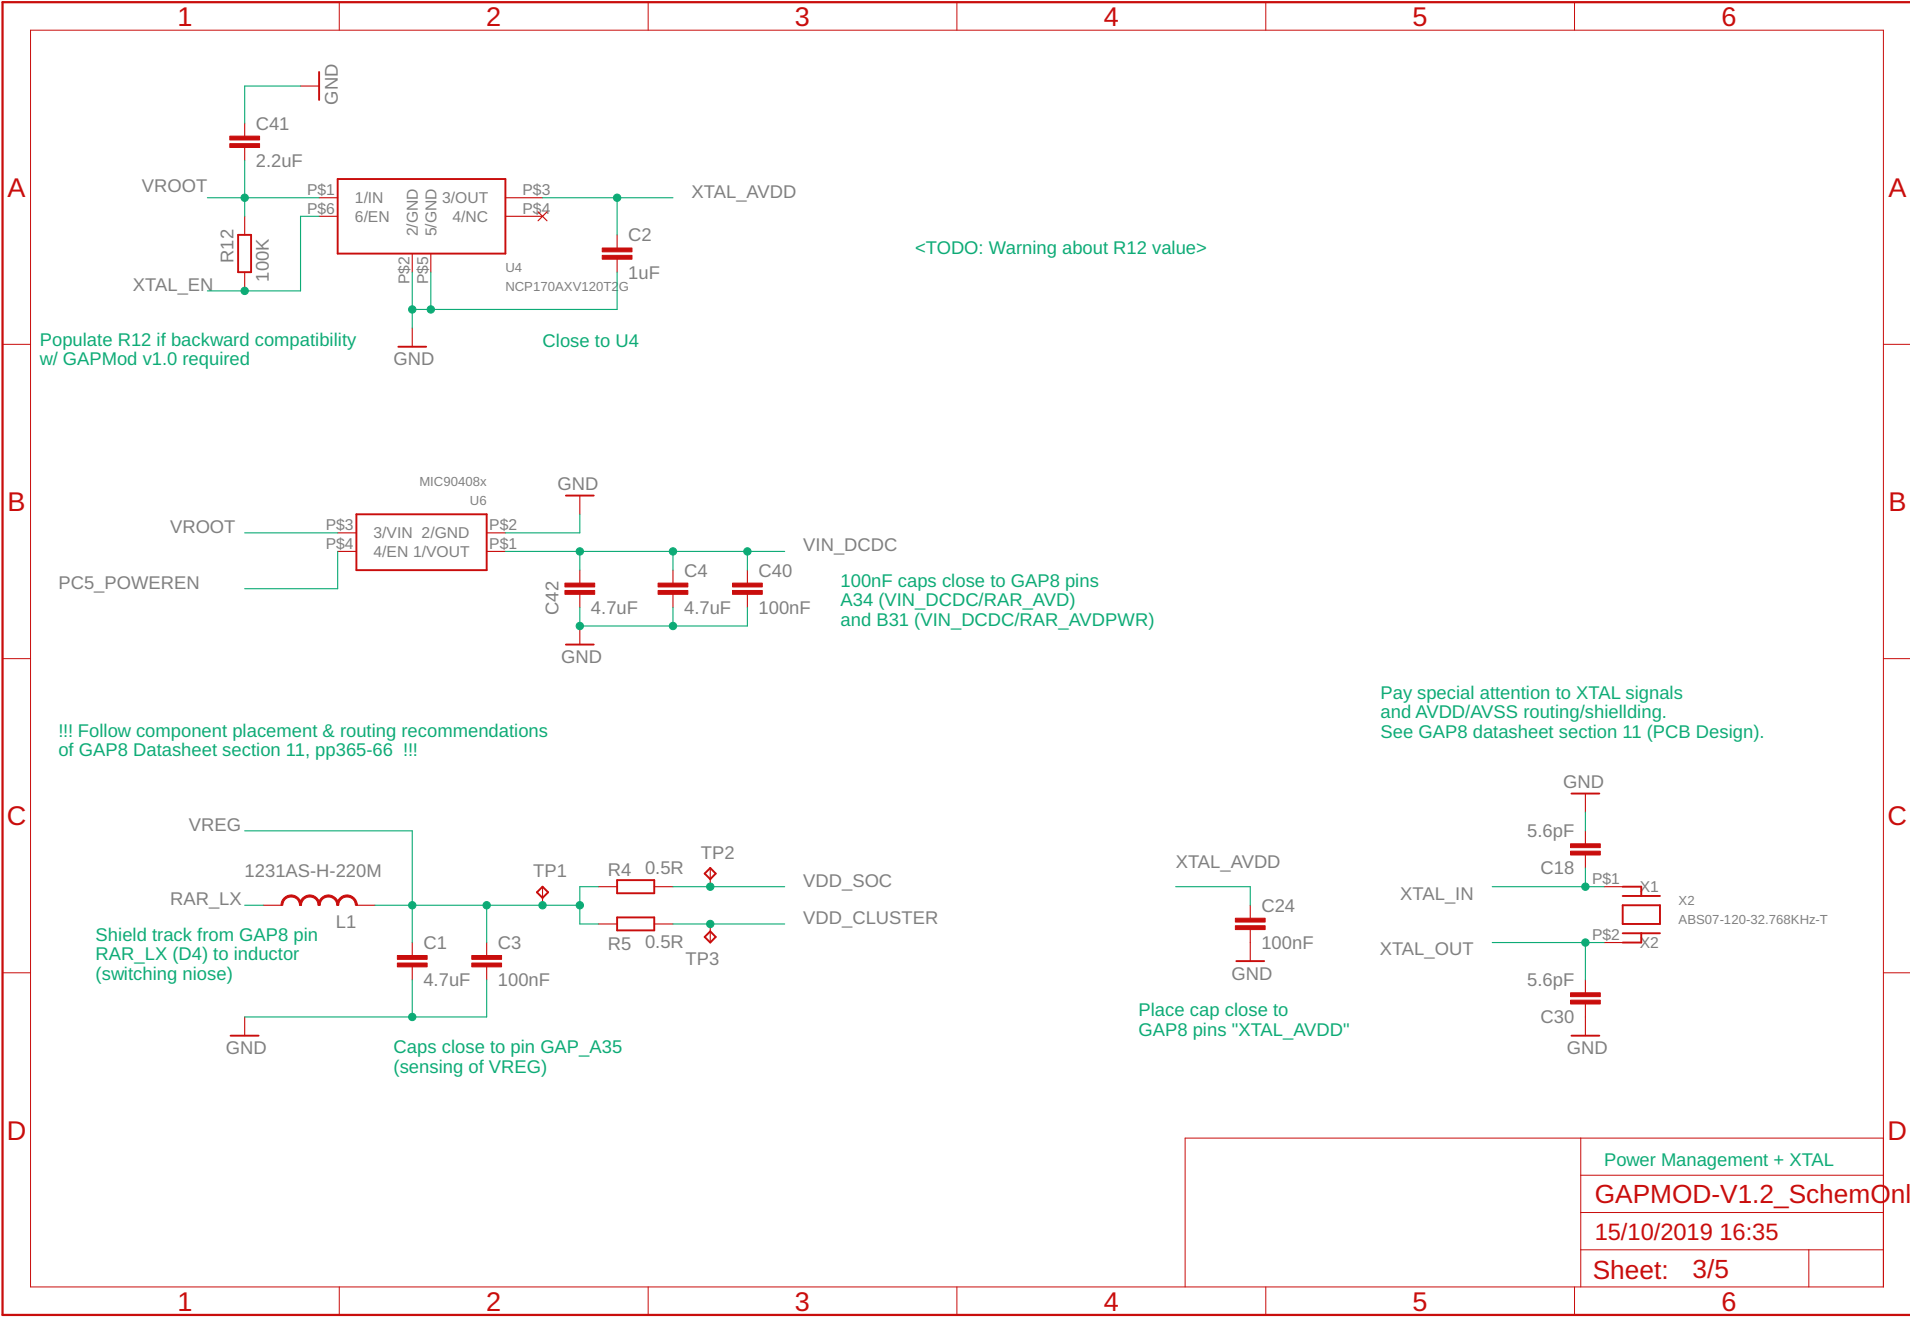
1 2 3 4 5 6

A

GND
C41
2.2uF
VROOT
P$1
P$6
1/IN
6/EN
2/GND
5/GND
3/OUT
4/NC
P$3
P$4
XTAL_AVDD
R12
100K
XTAL_EN
P$2
P$5
U4
NCP170AXV120T2G
C2
1uF

<TODO: Warning about R12 value>

Populate R12 if backward compatibility w/ GAPMod v1.0 required

GND

Close to U4

B

MIC90408x
U6
GND
VROOT
P$3
P$4
3/VIN 2/GND
4/EN 1/VOUT
P$2
P$1
VIN_DCDC
PC5_POWEREN
C42
4.7uF
C4
4.7uF
C40
100nF
GND

100nF caps close to GAP8 pins A34 (VIN_DCDC/RAR_AVD) and B31 (VIN_DCDC/RAR_AVDPWR)

Pay special attention to XTAL signals and AVDD/AVSS routing/shiellding. See GAP8 datasheet section 11 (PCB Design).

!!! Follow component placement & routing recommendations of GAP8 Datasheet section 11, pp365-66 !!!

C

VREG
1231AS-H-220M
RAR_LX
L1
TP1
R4 0.5R
TP2
VDD_SOC
VDD_CLUSTER
R5 0.5R
TP3
C1
4.7uF
C3
100nF
Shield track from GAP8 pin RAR_LX (D4) to inductor (switching niose)
GND

Caps close to pin GAP_A35 (sensing of VREG)

XTAL_AVDD
C24
100nF
GND

Place cap close to GAP8 pins "XTAL_AVDD"

GND
5.6pF
C18
XTAL_IN
P$1
X1
X2
ABS07-120-32.768KHz-T
P$2
X2
XTAL_OUT
5.6pF
C30
GND

D

Power Management + XTAL
GAPMOD-V1.2_SchemOnl
15/10/2019 16:35
Sheet: 3/5

1 2 3 4 5 6